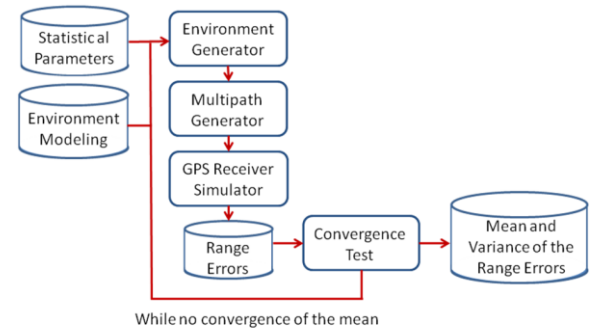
Statistical Parameters

Environment Modeling

Environment Generator

Multipath Generator

GPS Receiver Simulator

Range Errors

Convergence Test

Mean and Variance of the Range Errors

While no convergence of the mean